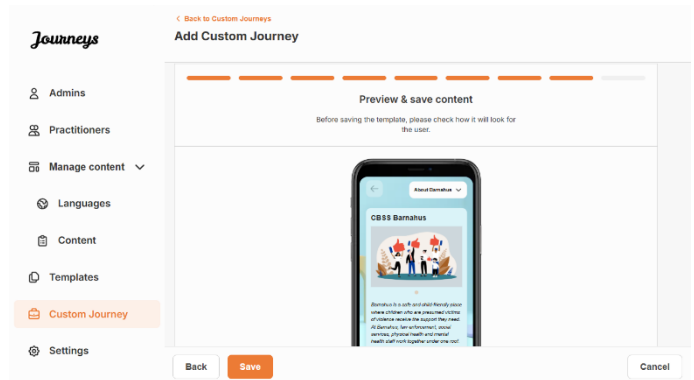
Journeys

Admins

Practitioners

Manage content

Languages

Content

Templates

Custom Journey

Settings

< Back to Custom Journeys

Add Custom Journey

Preview & save content

Before saving the template, please check how it will look for the user.

About Barnahus

CBSS Barnahus

Barnahus is a safe and child friendly place where children who are presumed victims of violence receive the support they need. At Barnahus, law enforcement, social services, physical health and mental health staff work together under one roof.

Back

Save

Cancel